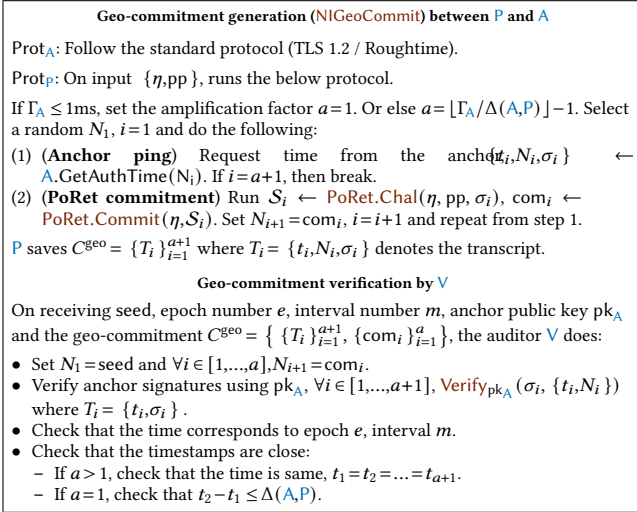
**Geo-commitment generation (NIGeoCommit) between P and A**

Prot$_{A}$: Follow the standard protocol (TLS 1.2 / Roughtime).

Prot$_{P}$: On input $\{\eta, \text{pp}\}$, runs the below protocol.

If $\Gamma_A \leq 1$ms, set the amplification factor $a = 1$. Or else $a = \lfloor \Gamma_A / \Delta(A,P) \rfloor - 1$. Select a random $N_1$, $i = 1$ and do the following:

(1) (**Anchor ping**) Request time from the anchor $\{t_i, N_i, \sigma_i\} \leftarrow$ A.GetAuthTime$(N_i)$. If $i = a+1$, then break.

(2) (**PoRet commitment**) Run $\mathcal{S}_i \leftarrow$ PoRet.Chal$(\eta, \text{pp}, \sigma_i)$, com$_i \leftarrow$ PoRet.Commit$(\eta, \mathcal{S}_i)$. Set $N_{i+1} = \text{com}_i$, $i = i+1$ and repeat from step 1.

P saves $C^{\text{geo}} = \{T_i\}_{i=1}^{a+1}$ where $T_i = \{t_i, N_i, \sigma_i\}$ denotes the transcript.

**Geo-commitment verification by V**

On receiving seed, epoch number $e$, interval number $m$, anchor public key pk$_A$ and the geo-commitment $C^{\text{geo}} = \{\{T_i\}_{i=1}^{a+1}, \{\text{com}_i\}_{i=1}^{a}\}$, the auditor V does:

- Set $N_1 = \text{seed}$ and $\forall i \in [1,\ldots,a], N_{i+1} = \text{com}_i$.
- Verify anchor signatures using pk$_A$, $\forall i \in [1,\ldots,a+1]$, Verify$_{\text{pk}_A}(\sigma_i, \{t_i, N_i\})$ where $T_i = \{t_i, \sigma_i\}$.
- Check that the time corresponds to epoch $e$, interval $m$.
- Check that the timestamps are close:
  – If $a > 1$, check that the time is same, $t_1 = t_2 = \ldots = t_{a+1}$.
  – If $a = 1$, check that $t_2 - t_1 \leq \Delta(A,P)$.